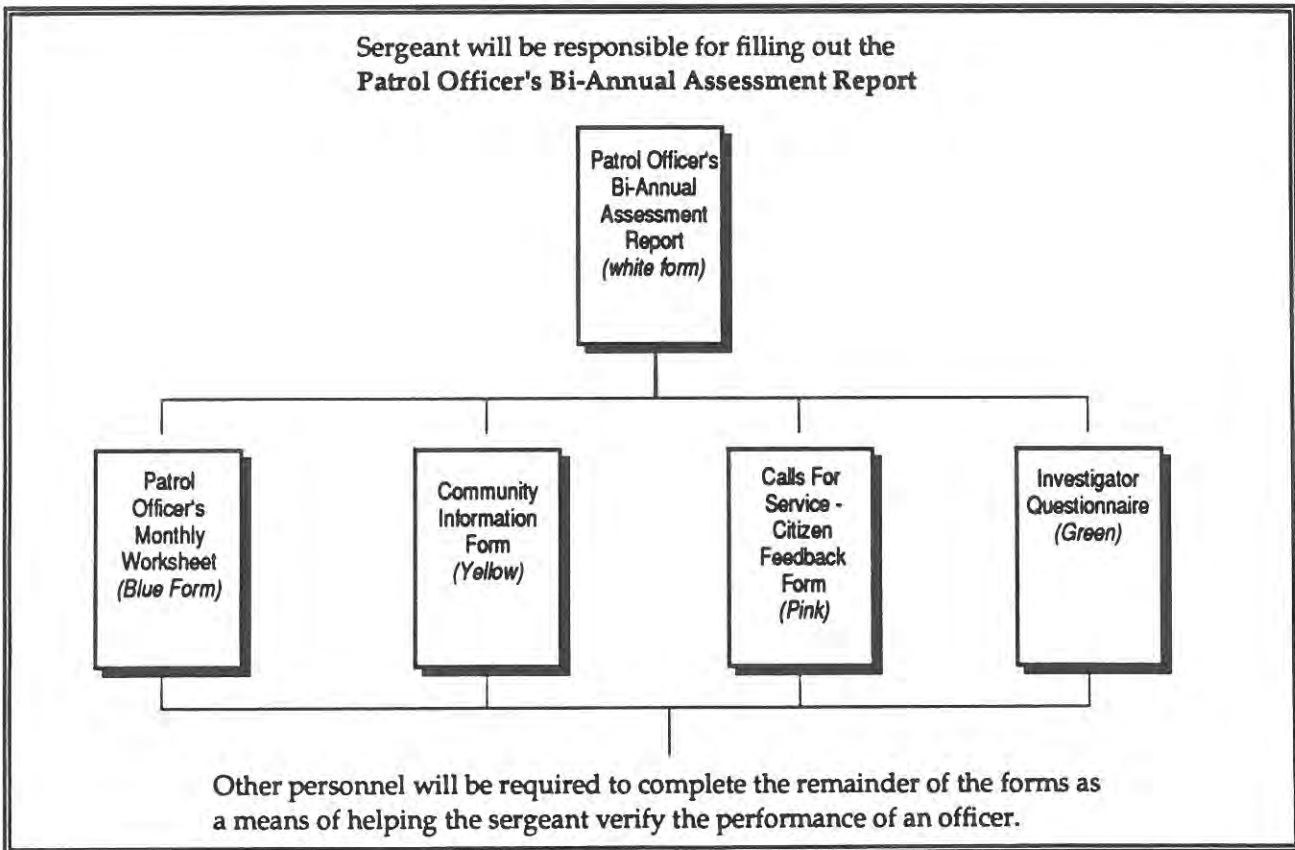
Sergeant will be responsible for filling out the
**Patrol Officer's Bi-Annual Assessment Report**

Patrol Officer's Bi-Annual Assessment Report *(white form)*

Patrol Officer's Monthly Worksheet *(Blue Form)*

Community Information Form *(Yellow)*

Calls For Service - Citizen Feedback Form *(Pink)*

Investigator Questionnaire *(Green)*

Other personnel will be required to complete the remainder of the forms as a means of helping the sergeant verify the performance of an officer.